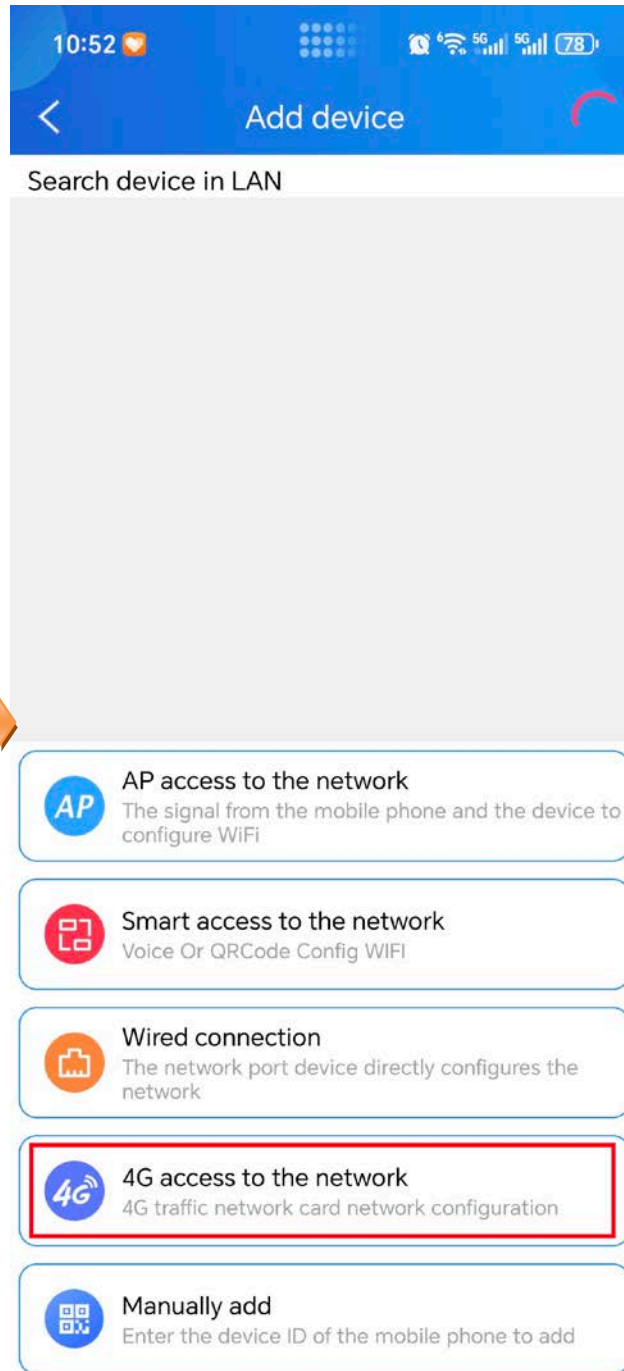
10:52 5G 5G 78

Add device

Search device in LAN

AP
AP access to the network
The signal from the mobile phone and the device to configure WiFi

Smart access to the network
Voice Or QRCode Config WIFI

Wired connection
The network port device directly configures the network

4G
4G access to the network
4G traffic network card network configuration

Manually add
Enter the device ID of the mobile phone to add